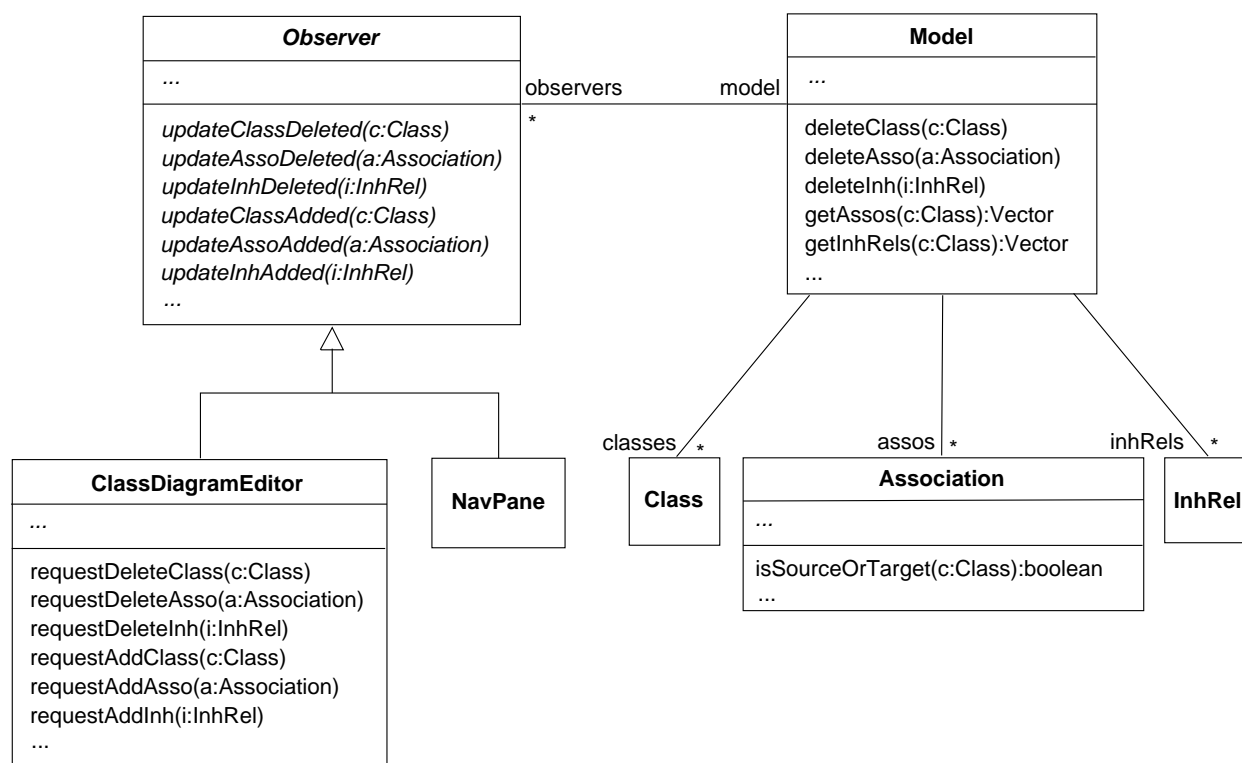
Observer

...

updateClassDeleted(c:Class)
updateAssoDeleted(a:Association)
updateInhDeleted(i:InhRel)
updateClassAdded(c:Class)
updateAssoAdded(a:Association)
updateInhAdded(i:InhRel)
...

observers
*
model

Model

...

deleteClass(c:Class)
deleteAsso(a:Association)
deleteInh(i:InhRel)
getAssos(c:Class):Vector
getInhRels(c:Class):Vector
...

ClassDiagramEditor

...

requestDeleteClass(c:Class)
requestDeleteAsso(a:Association)
requestDeleteInh(i:InhRel)
requestAddClass(c:Class)
requestAddAsso(a:Association)
requestAddInh(i:InhRel)
...

NavPane

classes
*
Class

assos
*
Association

...

isSourceOrTarget(c:Class):boolean
...

inhRels
*
InhRel